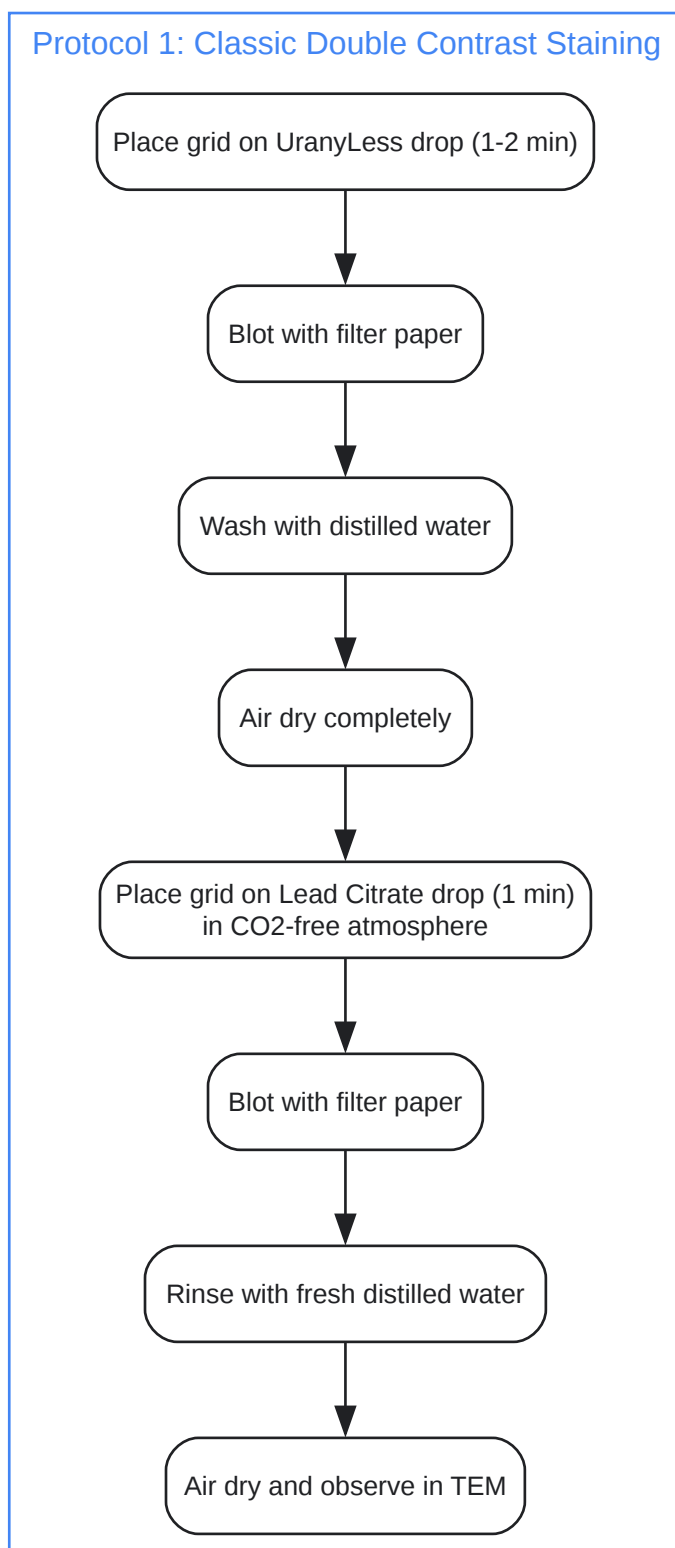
Protocol 1: Classic Double Contrast Staining

Place grid on UranyLess drop (1-2 min)

Blot with filter paper

Wash with distilled water

Air dry completely

Place grid on Lead Citrate drop (1 min) in CO2-free atmosphere

Blot with filter paper

Rinse with fresh distilled water

Air dry and observe in TEM